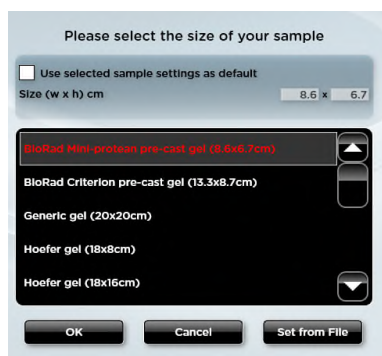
Please select the size of your sample

Use selected sample settings as default

Size (w x h) cm 8.6 x 6.7

BioRad Mini-protean pre-cast gel (8.6x6.7cm)

BioRad Criterion pre-cast gel (13.3x8.7cm)

Generic gel (20x20cm)

Hoefer gel (18x8cm)

Hoefer gel (18x16cm)

OK

Cancel

Set from File